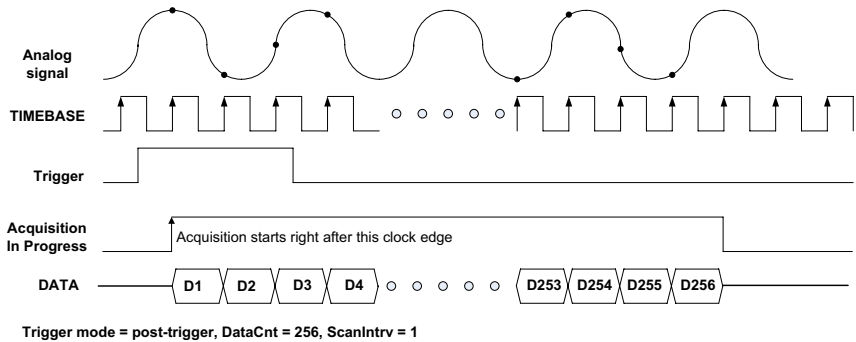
Analog signal

TIMEBASE

Trigger

Acquisition In Progress

Acquisition starts right after this clock edge

DATA

D1

D2

D3

D4

D253

D254

D255

D256

Trigger mode = post-trigger, DataCnt = 256, ScanIntrv = 1